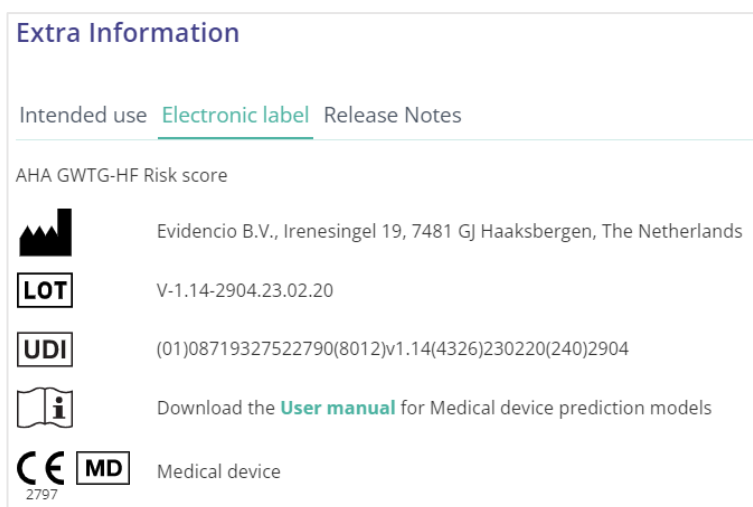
Extra Information

Intended use Electronic label Release Notes

AHA GWTG-HF Risk score

Evidencio B.V., Irenesingel 19, 7481 GJ Haaksbergen, The Netherlands

LOT V-1.14-2904.23.02.20

UDI (01)08719327522790(8012)v1.14(4326)230220(240)2904

i Download the User manual for Medical device prediction models

CE 2797 MD Medical device